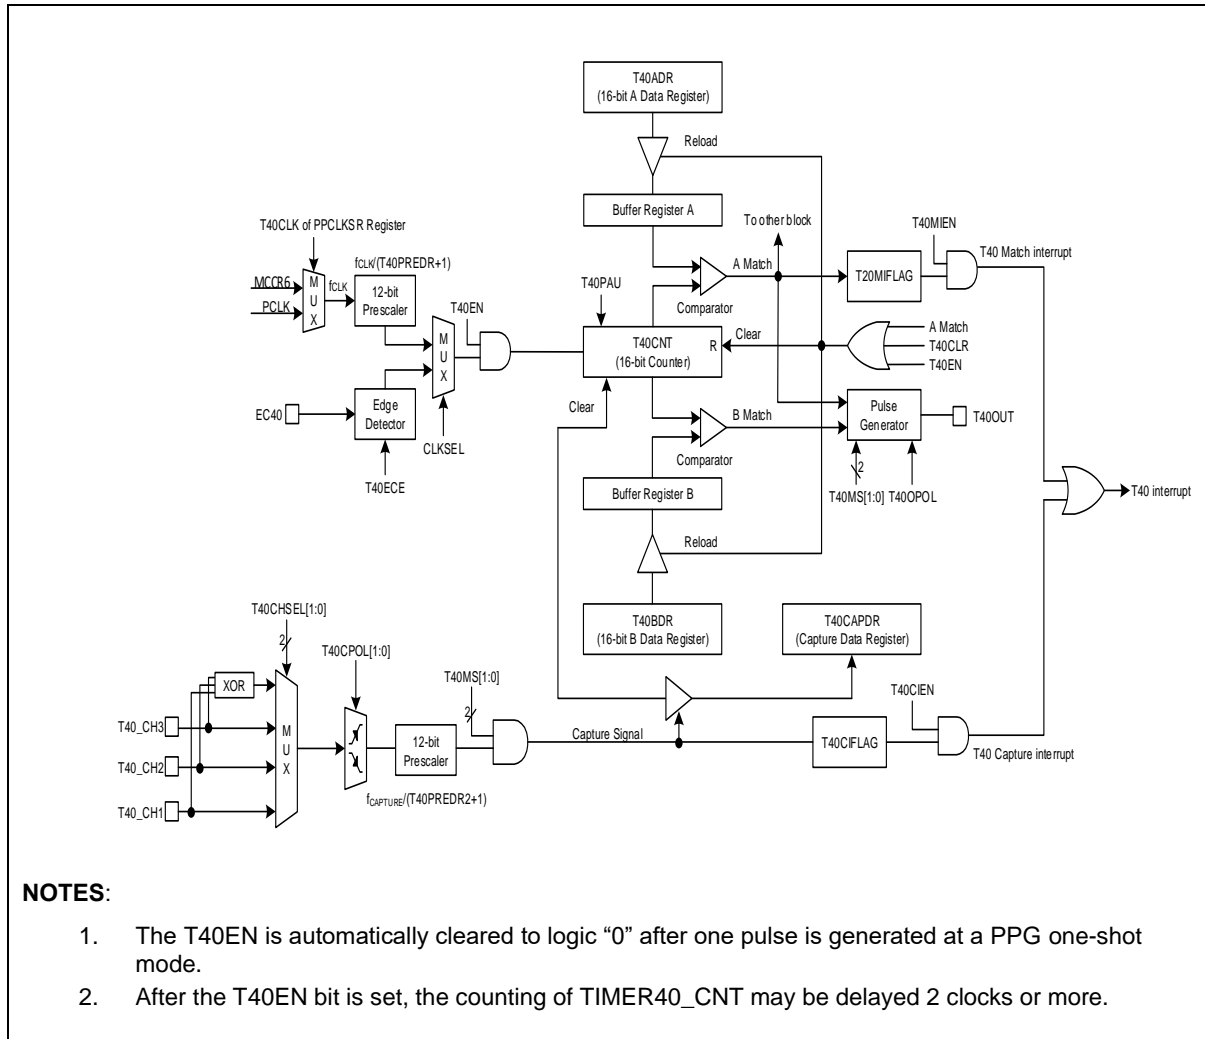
T40ADR
(16-bit A Data Register)

Reload

Buffer Register A

To other block

T40MIEN

T40 Match interrupt

T40CLK of PPCLKSR Register

$f_{CLK}$/(T40PREDR+1)

MCCR6

PCLK

M
U
X

$f_{CLK}$

12-bit
Prescaler

T40EN

M
U
X

T40PAU

A Match

Comparator

T20MIFLAG

T40CNT
(16-bit Counter)

R

Clear

A Match
T40CLR
T40EN

EC40

Edge
Detector

CLKSEL

T40ECE

Clear

B Match

Comparator

Pulse
Generator

T40OUT

2

T40MS[1:0]

T40OPOL

T40 interrupt

Buffer Register B

Reload

T40BDR
(16-bit B Data Register)

T40CAPDR
(Capture Data Register)

T40CHSEL[1:0]

2

T40CPOL[1:0]

XOR

T40MS[1:0]

2

T40CIEN

T40_CH3

T40_CH2

T40_CH1

M
U
X

12-bit
Prescaler

Capture Signal

T40CIFLAG

T40 Capture interrupt

$f_{CAPTURE}$/(T40PREDR2+1)

NOTES:

1. The T40EN is automatically cleared to logic “0” after one pulse is generated at a PPG one-shot mode.

2. After the T40EN bit is set, the counting of TIMER40_CNT may be delayed 2 clocks or more.